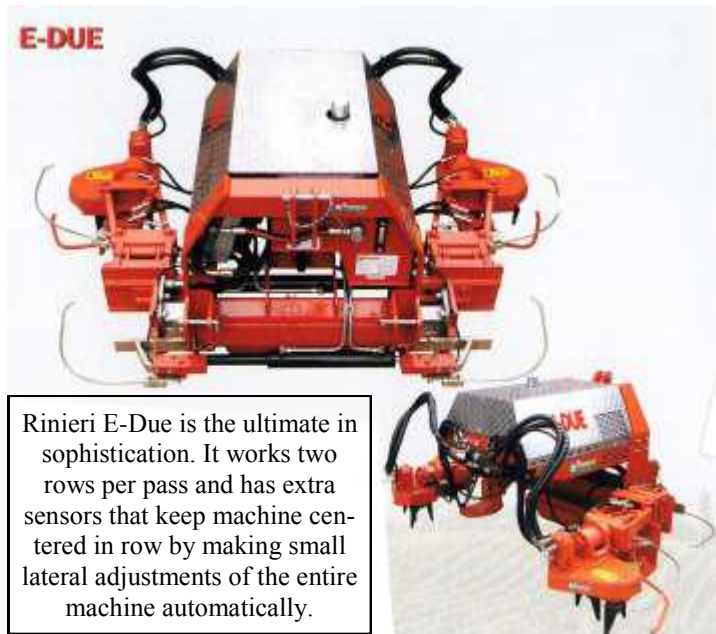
E-DUE

Rinieri E-Due is the ultimate in sophistication. It works two rows per pass and has extra sensors that keep machine centered in row by making small lateral adjustments of the entire machine automatically.

DUE